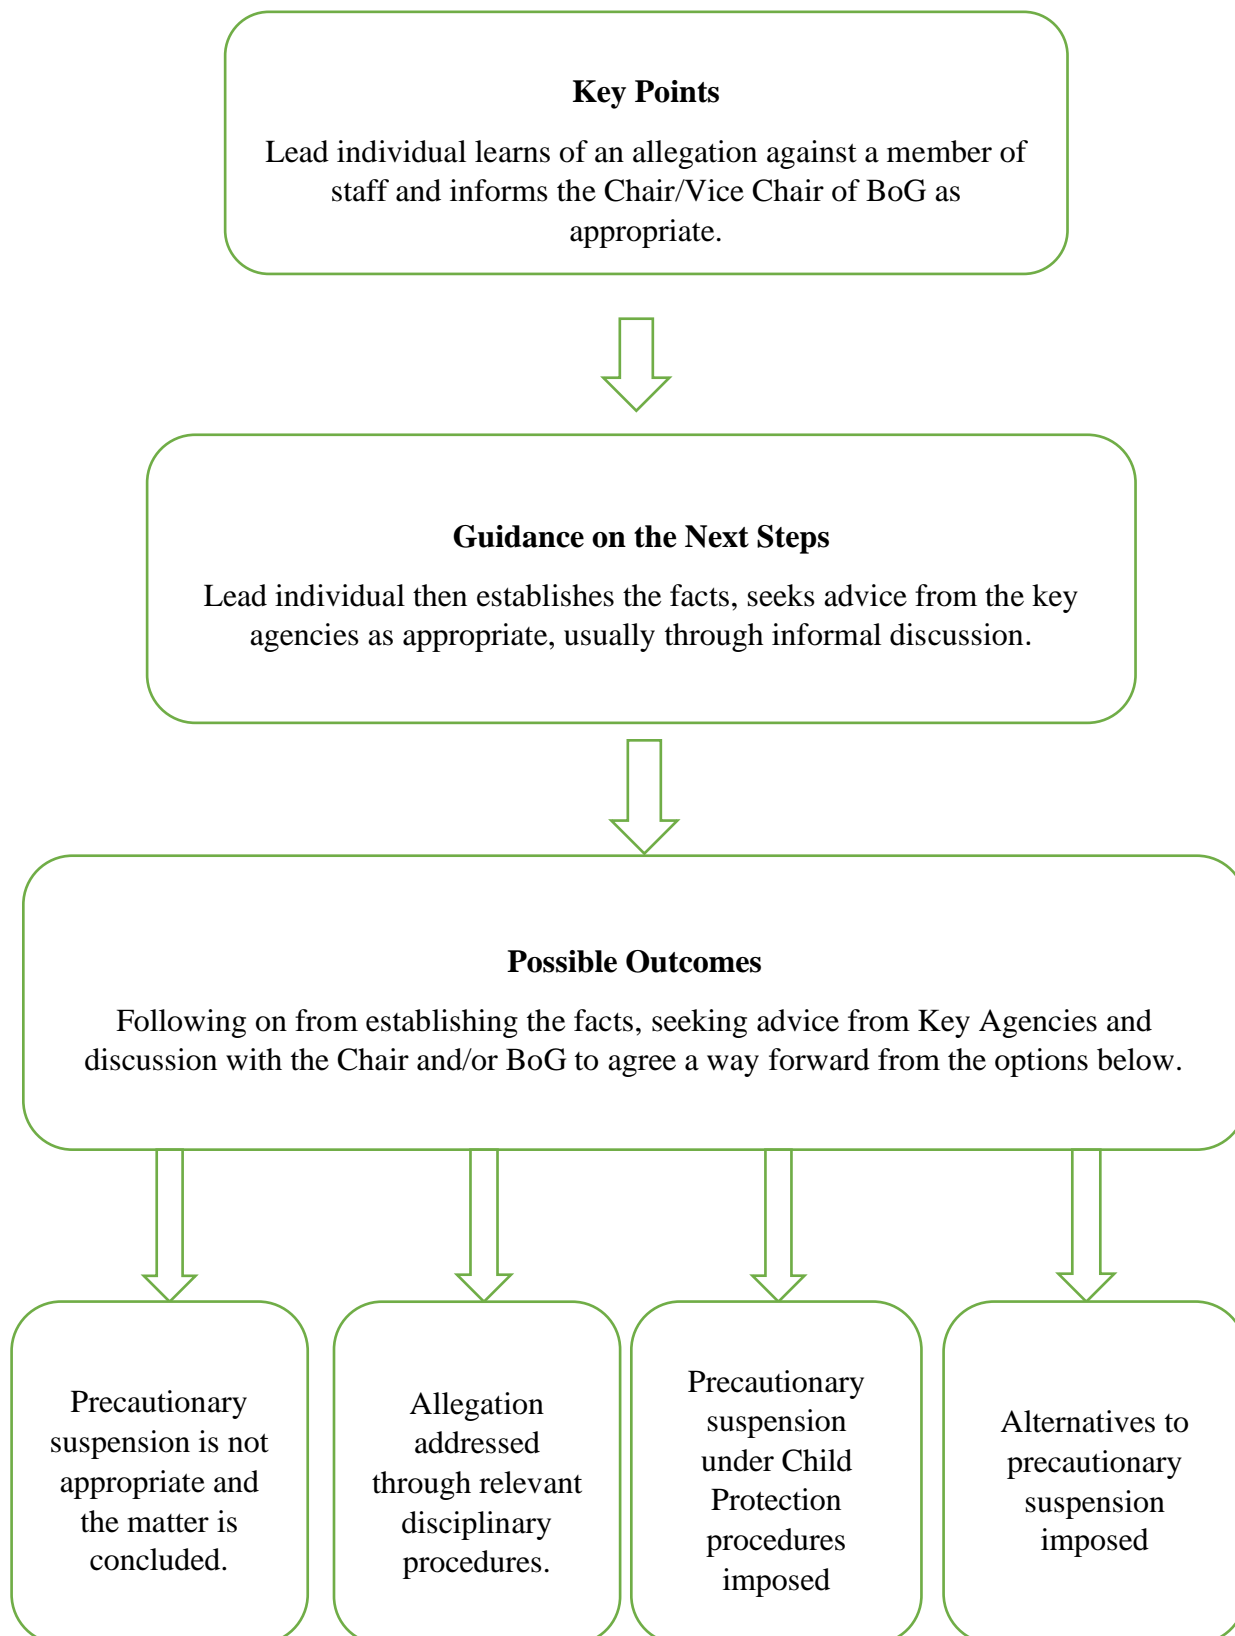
**Key Points**

Lead individual learns of an allegation against a member of staff and informs the Chair/Vice Chair of BoG as appropriate.

**Guidance on the Next Steps**

Lead individual then establishes the facts, seeks advice from the key agencies as appropriate, usually through informal discussion.

**Possible Outcomes**

Following on from establishing the facts, seeking advice from Key Agencies and discussion with the Chair and/or BoG to agree a way forward from the options below.

Precautionary suspension is not appropriate and the matter is concluded.

Allegation addressed through relevant disciplinary procedures.

Precautionary suspension under Child Protection procedures imposed

Alternatives to precautionary suspension imposed